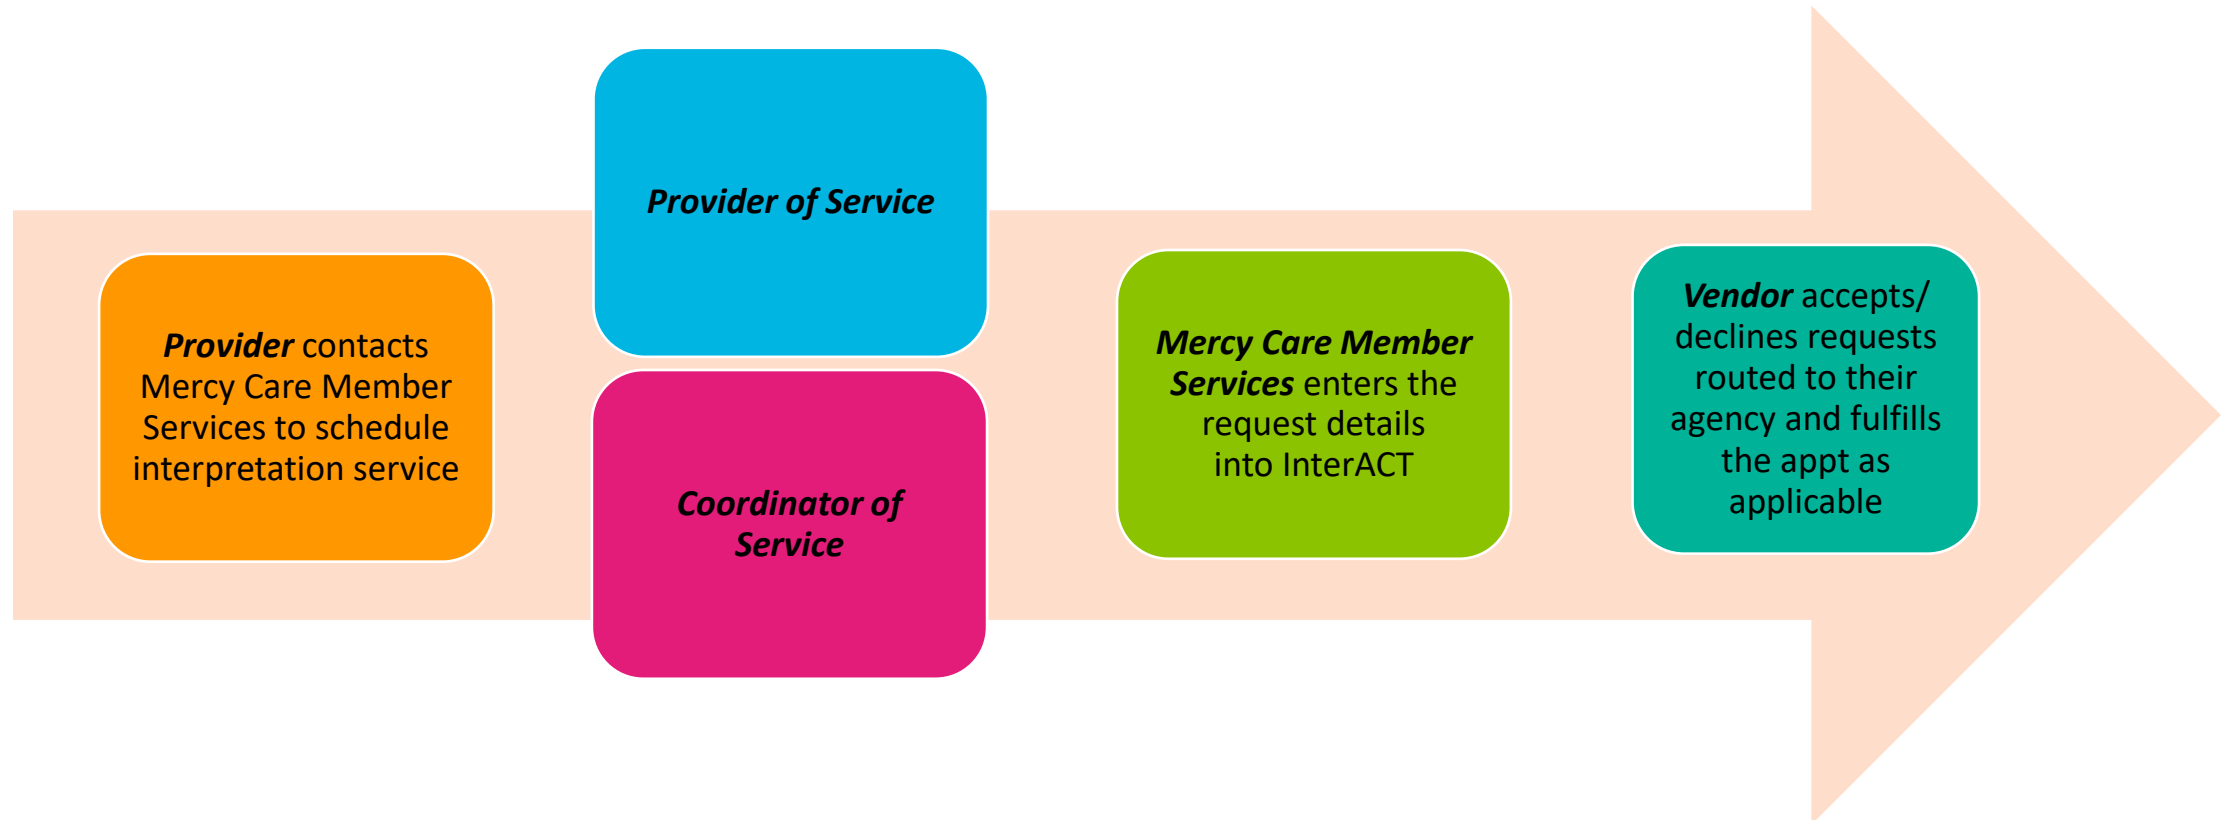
***Provider*** contacts Mercy Care Member Services to schedule interpretation service

***Provider of Service***

***Coordinator of Service***

***Mercy Care Member Services*** enters the request details into InterACT

***Vendor*** accepts/ declines requests routed to their agency and fulfills the appt as applicable